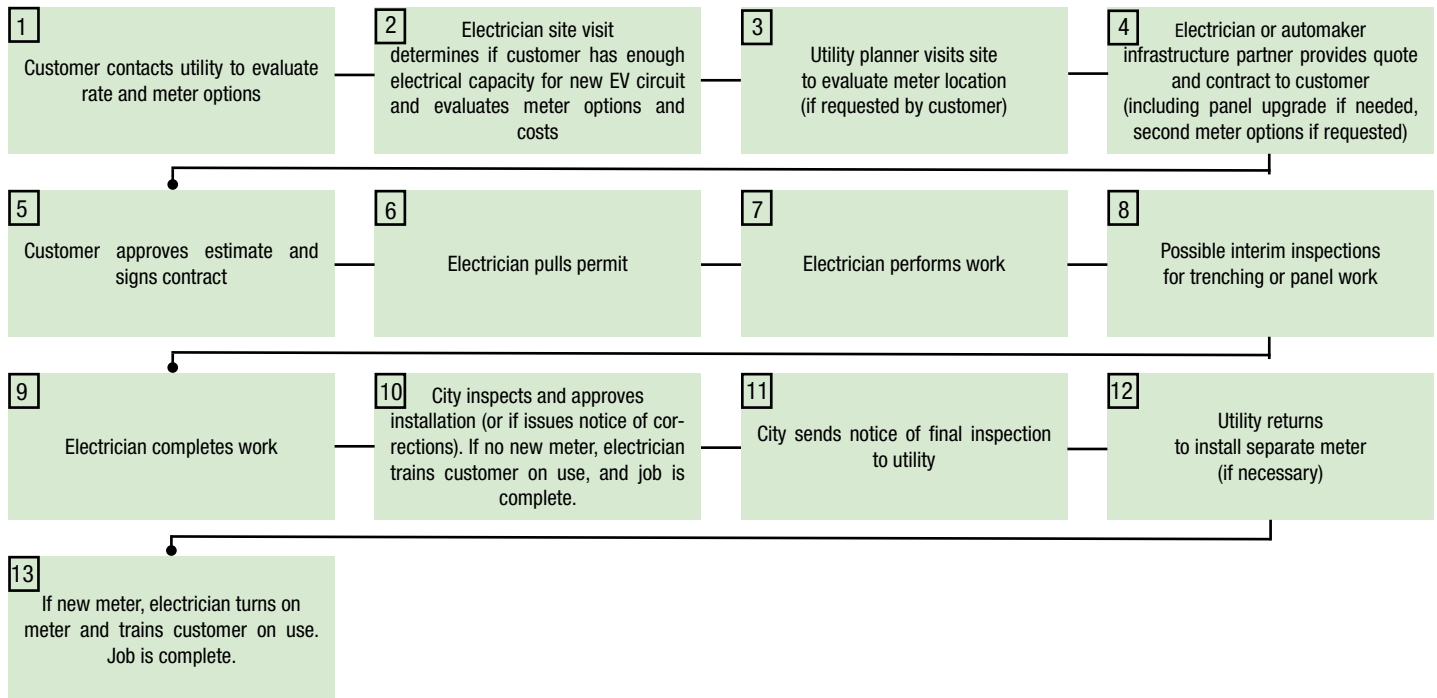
1
Customer contacts utility to evaluate rate and meter options

2
Electrician site visit determines if customer has enough electrical capacity for new EV circuit and evaluates meter options and costs

3
Utility planner visits site to evaluate meter location (if requested by customer)

4
Electrician or automaker infrastructure partner provides quote and contract to customer (including panel upgrade if needed, second meter options if requested)

5
Customer approves estimate and signs contract

6
Electrician pulls permit

7
Electrician performs work

8
Possible interim inspections for trenching or panel work

9
Electrician completes work

10
City inspects and approves installation (or if issues notice of corrections). If no new meter, electrician trains customer on use, and job is complete.

11
City sends notice of final inspection to utility

12
Utility returns to install separate meter (if necessary)

13
If new meter, electrician turns on meter and trains customer on use. Job is complete.